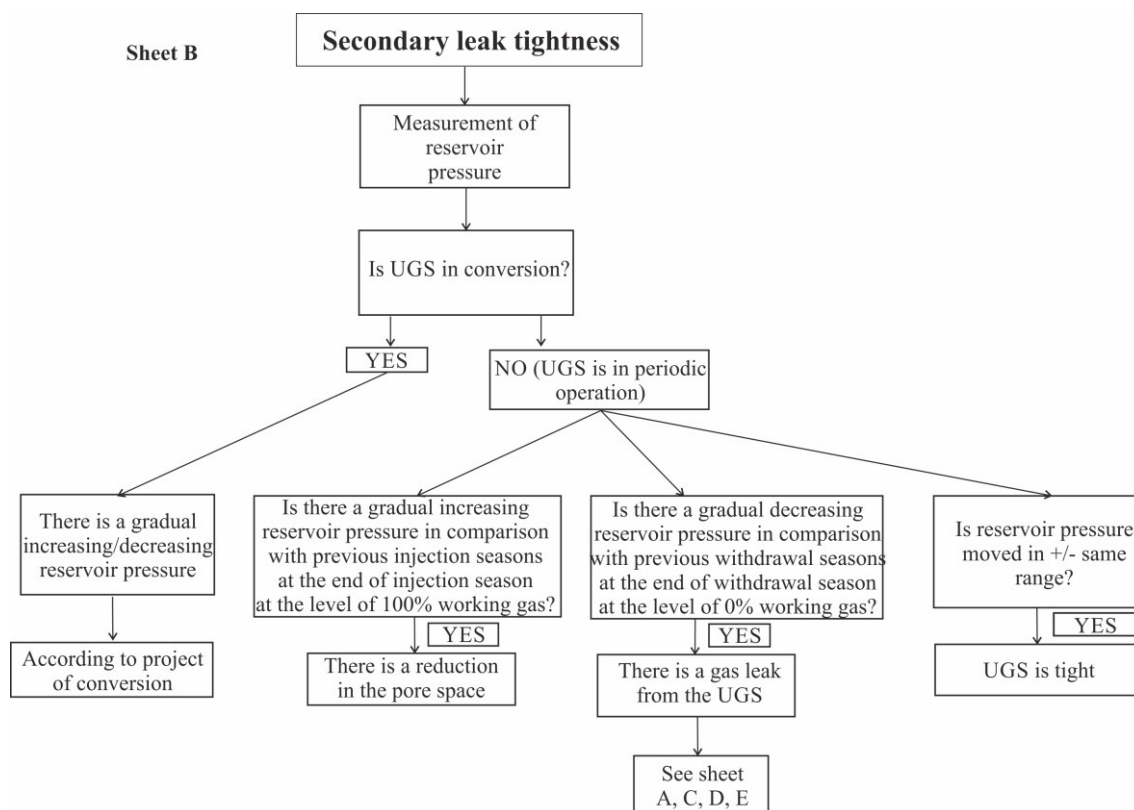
Sheet B

Secondary leak tightness

Measurement of reservoir pressure

Is UGS in conversion?

YES

NO (UGS is in periodic operation)

There is a gradual increasing/decreasing reservoir pressure

According to project of conversion

Is there a gradual increasing reservoir pressure in comparison with previous injection seasons at the end of injection season at the level of 100% working gas?

YES

There is a reduction in the pore space

Is there a gradual decreasing reservoir pressure in comparison with previous withdrawal seasons at the end of withdrawal season at the level of 0% working gas?

YES

There is a gas leak from the UGS

See sheet A, C, D, E

Is reservoir pressure moved in +/- same range?

YES

UGS is tight